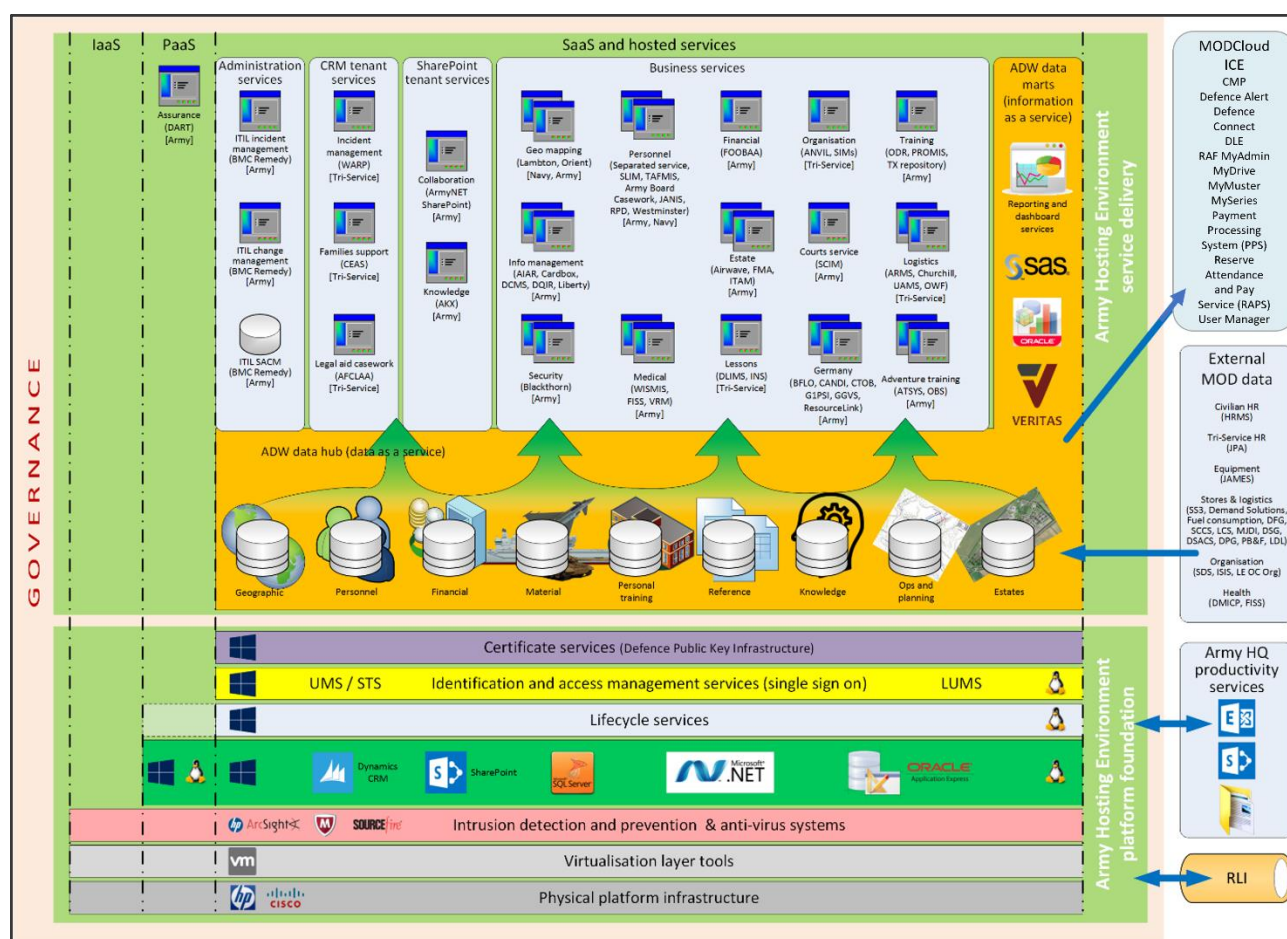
IaaS

PaaS

Assurance (DART) [Army]

SaaS and hosted services

Administration services

ITIL incident management (BMC Remedy) [Army]

ITIL change management (BMC Remedy) [Army]

ITIL SACM (BMC Remedy) [Army]

CRM tenant services

Incident management (WARP) [Tri-Service]

Families support (CEAS) [Tri-Service]

Legal aid casework (AFCLAA) [Tri-Service]

SharePoint tenant services

Collaboration (ArmyNET SharePoint) [Army]

Knowledge (AKX) [Army]

Business services

Geo mapping (Lambton, Orient) [Navy, Army]

Personnel (Separated service, SLIM, TAFMIS, Army Board Casework, JANIS, RPD, Westminster) [Army, Navy]

Financial (FOOBAA) [Army]

Organisation (ANVIL, SIMs) [Tri-Service]

Training (ODR, PROMIS, TX repository) [Army]

Info management (AIAR, Cardbox, DCMS, DQIR, Liberty) [Army]

Estate (Airwave, FMA, ITAM) [Army]

Courts service (SCIM) [Army]

Logistics (ARMS, Churchill, UAMS, OWF) [Tri-Service]

Security (Blackthorn) [Army]

Medical (WISMIS, FISS, VRM) [Army]

Lessons (DLIMS, INS) [Tri-Service]

Germany (BFLO, CANDI, CTOB, G1PSI, GGVS, ResourceLink) [Army]

Adventure training (ATSYS, OBS) [Army]

ADW data marts (information as a service)

Reporting and dashboard services

sas

ORACLE

VERITAS

ADW data hub (data as a service)

Geographic

Personnel

Financial

Material

Personal training

Reference

Knowledge

Ops and planning

Estates

Army Hosting Environment service delivery

GOVERNANCE

Certificate services (Defence Public Key Infrastructure)

UMS / STS

Identification and access management services (single sign on)

LUMS

Lifecycle services

Dynamics CRM

SharePoint

SQL Server

Microsoft .NET

ORACLE Application Express

ArcSight

SOURCEfire

Intrusion detection and prevention & anti-virus systems

vm

Virtualisation layer tools

hp

CISCO

Physical platform infrastructure

Army Hosting Environment platform foundation

MODCloud ICE
CMP
Defence Alert
Defence Connect
DLE
RAF MyAdmin
MyDrive
MyMuster
MySeries
Payment Processing System (PPS)
Reserve Attendance and Pay Service (RAPS)
User Manager

External MOD data

Civilian HR (HRMS)

Tri-Service HR (JPA)

Equipment (JAMES)

Stores & logistics (SS3, Demand Solutions, Fuel consumption, DFG, SCCS, LCS, MJDI, DSG, DSACS, DPG, PB&F, LDL)

Organisation (SDS, ISIS, LE OC Org)

Health (DMICP, FISS)

Army HQ productivity services

RLI